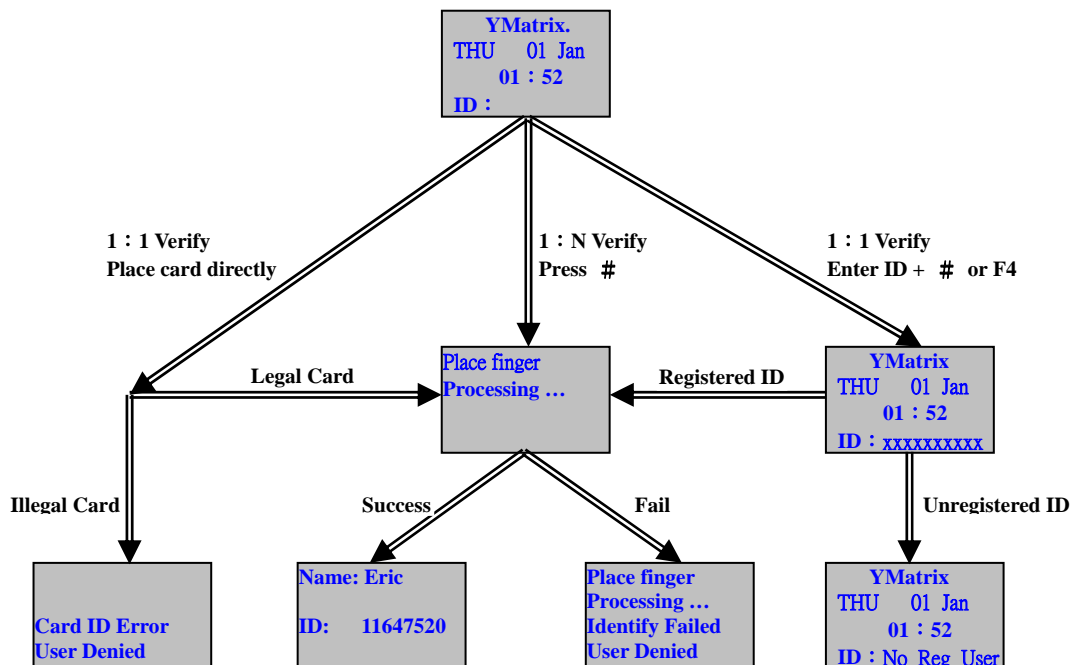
YMatrix.
THU 01 Jan
01：52
ID：

1：1 Verify
Place card directly

1：N Verify
Press ＃

1：1 Verify
Enter ID + ＃ or F4

Legal Card

Place finger
Processing …

Registered ID

YMatrix
THU 01 Jan
01：52
ID：xxxxxxxxxx

Illegal Card

Success

Fail

Unregistered ID

Card ID Error
User Denied

Name: Eric
ID: 11647520

Place finger
Processing …
Identify Failed
User Denied

YMatrix
THU 01 Jan
01：52
ID：No Reg User